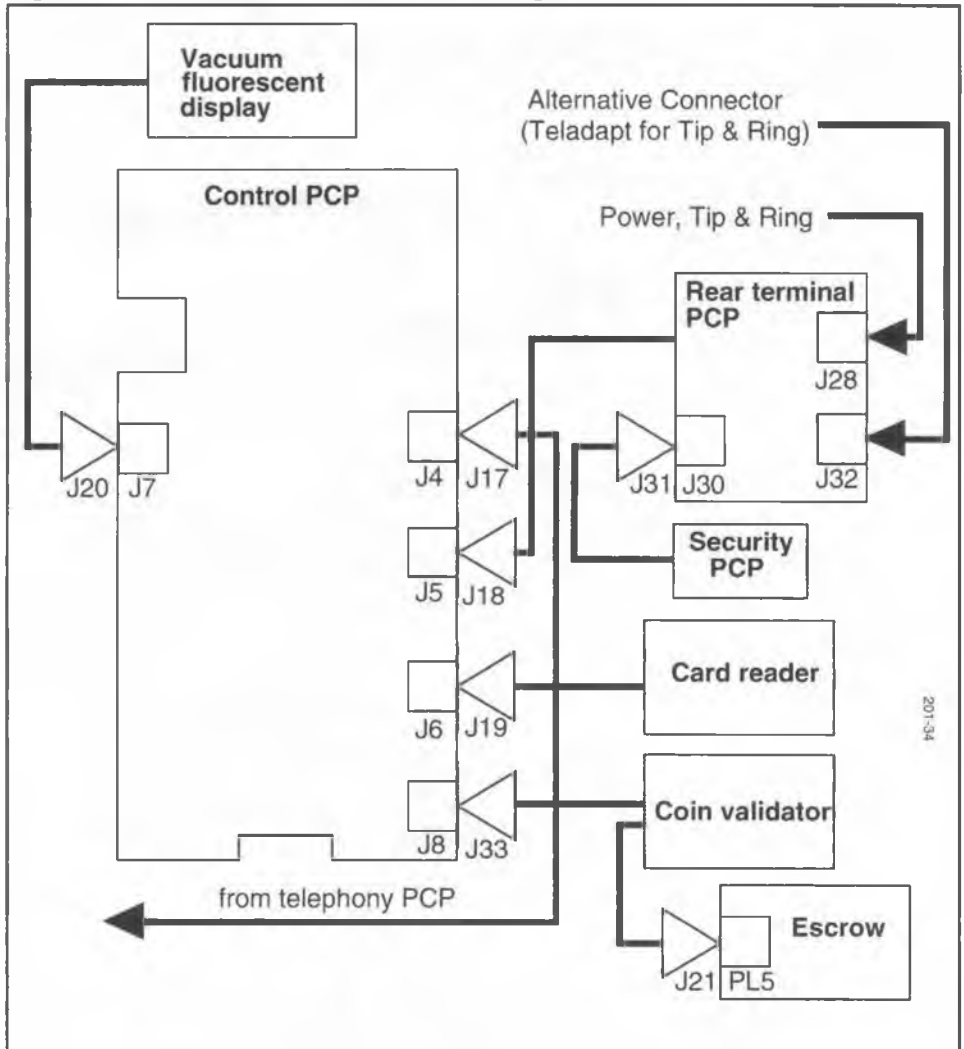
Vacuum fluorescent display

Alternative Connector (Teladapt for Tip & Ring)

Control PCP

Power, Tip & Ring

Rear terminal PCP

J28

J20 J7

J4 J17

J31 J30

J32

J5 J18

Security PCP

J6 J19

Card reader

201-34

J8 J33

Coin validator

from telephony PCP

J21 PL5

Escrow